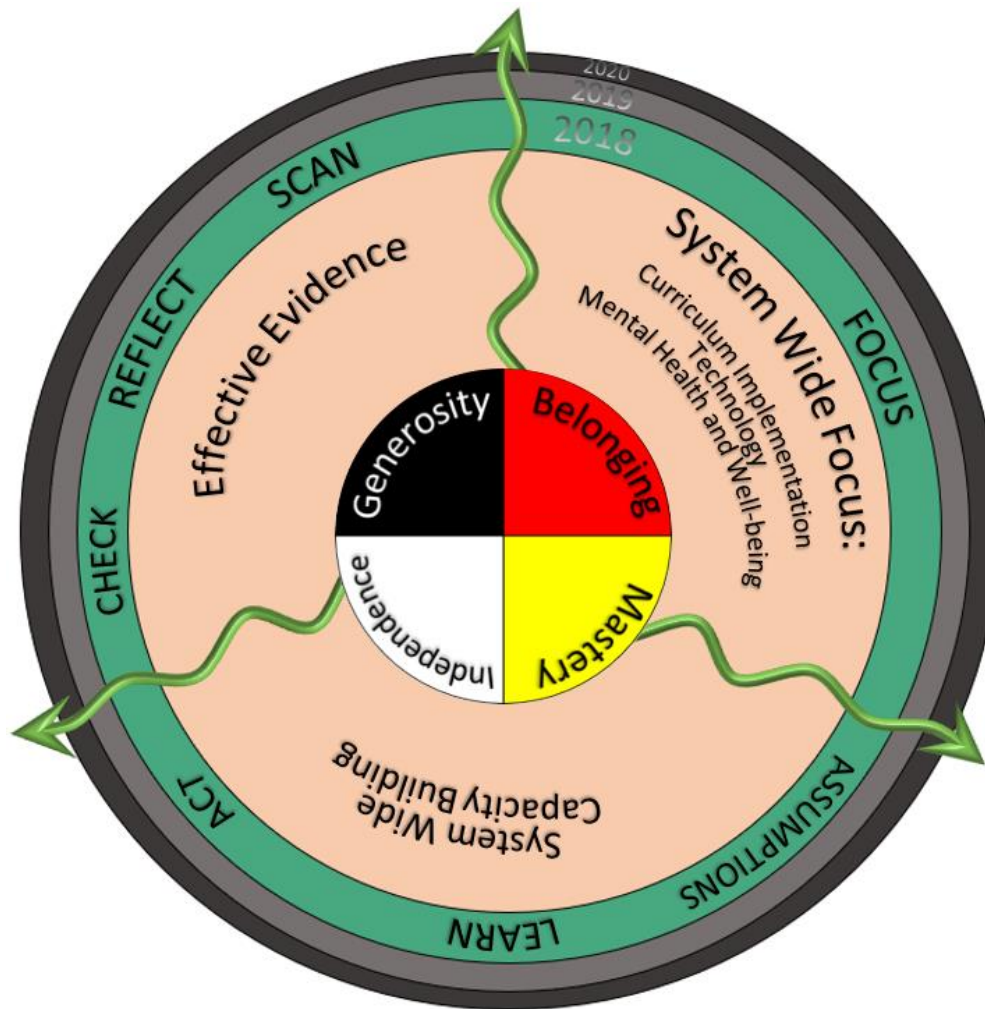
2020
2019
2018

SCAN
FOCUS
ASSUMPTIONS
LEARN
ACT
CHECK
REFLECT

System Wide Focus:
Curriculum Implementation
Technology
Mental Health and Well-being

Effective Evidence

System Wide
Capacity Building

Generosity
Belonging
Mastery
Independence